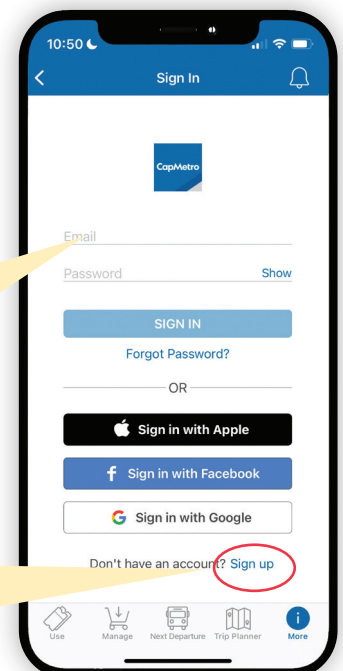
10:50

Sign In

CapMetro

Email

Password

Show

SIGN IN

Forgot Password?

OR

Sign in with Apple

Sign in with Facebook

Sign in with Google

Don't have an account? Sign up

Use

Manage

Next Departure

Trip Planner

More